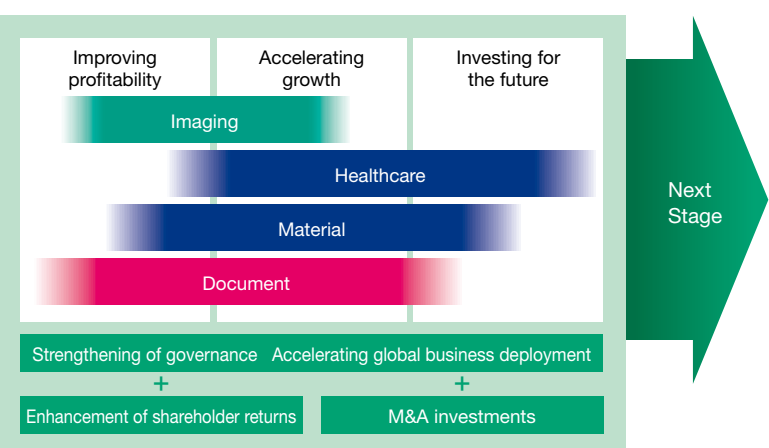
Improving profitability

Accelerating growth

Investing for the future

Imaging

Healthcare

Material

Document

Strengthening of governance

Accelerating global business deployment

+

+

Enhancement of shareholder returns

M&A investments

Next Stage